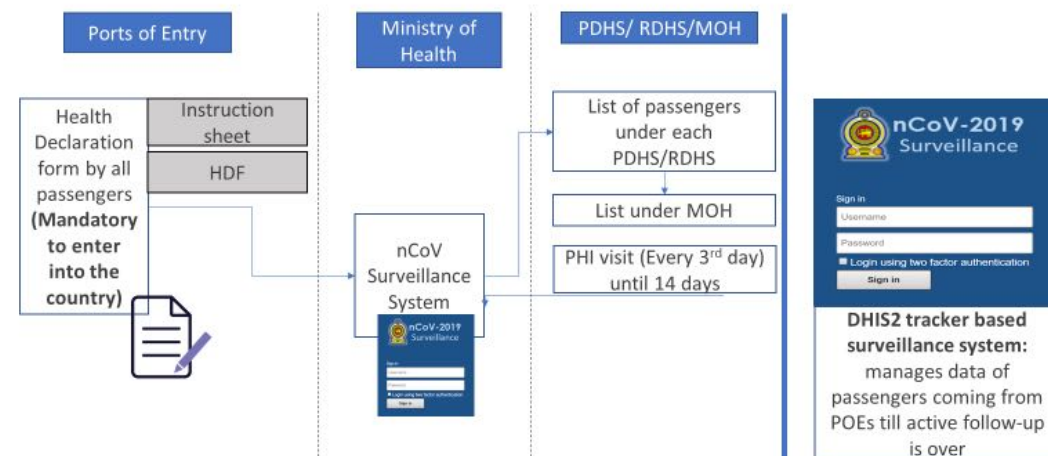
Ports of Entry

Ministry of Health

PDHS/ RDHS/MOH

Health Declaration form by all passengers **(Mandatory to enter into the country)**

Instruction sheet

HDF

nCoV Surveillance System

nCoV-2019 Surveillance

Sign in

Username

Password

Login using two factor authentication

Sign in

List of passengers under each PDHS/RDHS

List under MOH

PHI visit (Every 3$^{rd}$ day) until 14 days

nCoV-2019 Surveillance

Sign in

Username

Password

Login using two factor authentication

Sign in

**DHIS2 tracker based surveillance system:** manages data of passengers coming from POEs till active follow-up is over